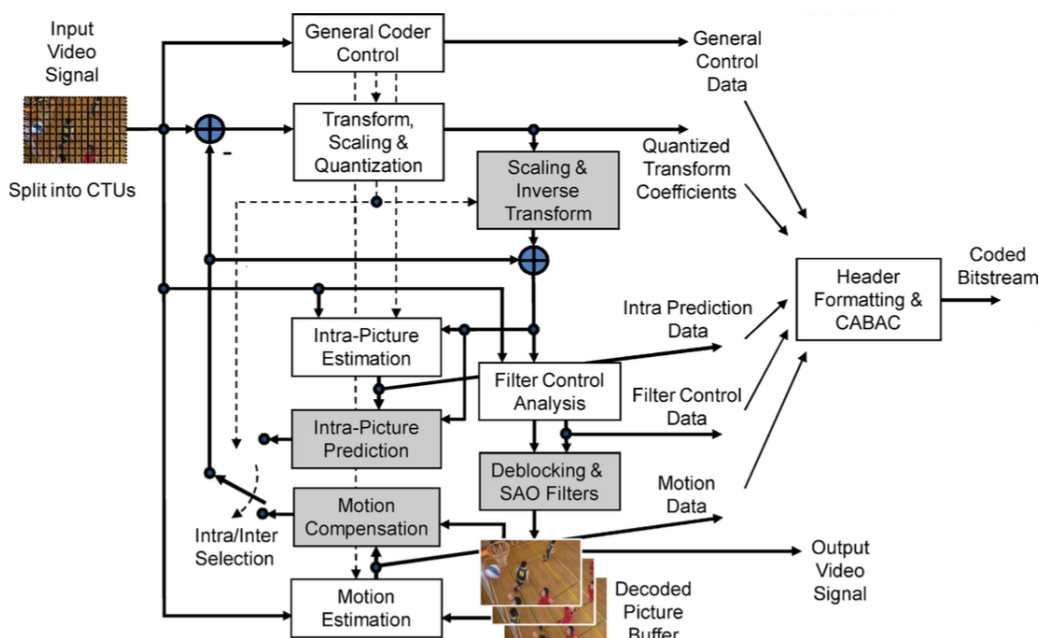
Input Video Signal

Split into CTUs

General Coder Control

General Control Data

Transform, Scaling & Quantization

-

Quantized Transform Coefficients

Scaling & Inverse Transform

Coded Bitstream

Header Formatting & CABAC

Intra Prediction Data

Intra-Picture Estimation

Filter Control Analysis

Filter Control Data

Intra-Picture Prediction

Deblocking & SAO Filters

Motion Data

Motion Compensation

Intra/Inter Selection

Output Video Signal

Motion Estimation

Decoded Picture Buffer